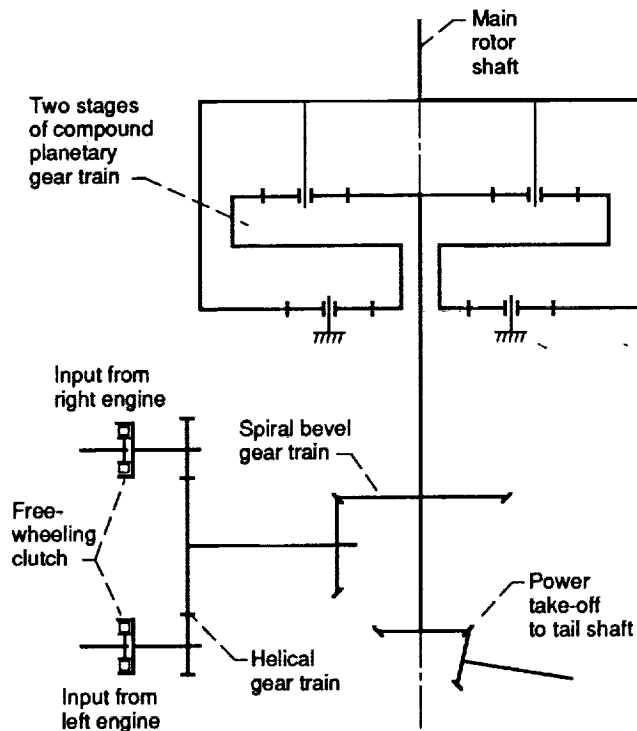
Main rotor shaft

Two stages of compound planetary gear train

Input from right engine

Spiral bevel gear train

Free-wheeling clutch

Power take-off to tail shaft

Helical gear train

Input from left engine